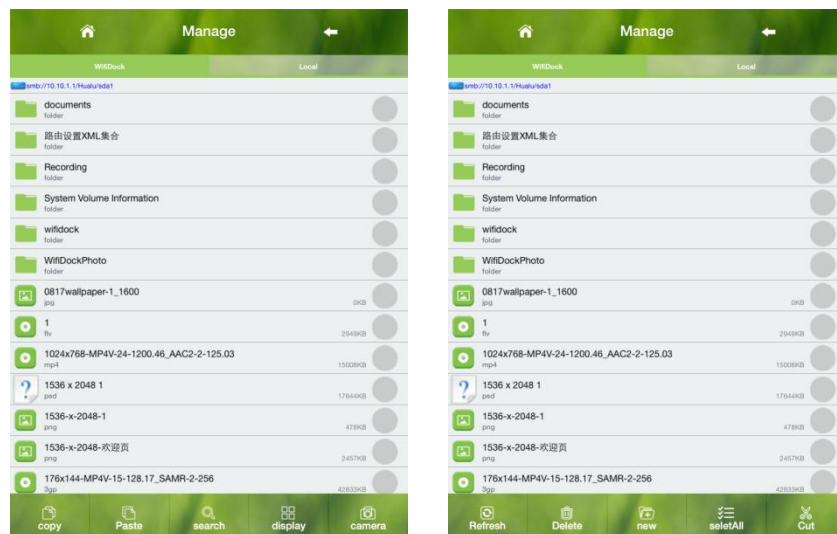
Manage

WifiDock | Local

smb://10.10.1.1/Hualu/sda1

documents
folder

路由设置XML集合
folder

Recording
folder

System Volume Information
folder

wifidock
folder

WifiDockPhoto
folder

0817wallpaper-1_1600
jpg
0KB

1
flv
2949KB

1024x768-MP4V-24-1200.46_AAC2-2-125.03
mp4
15008KB

1536 x 2048 1
psd
17644KB

1536-x-2048-1
png
478KB

1536-x-2048-欢迎页
png
2457KB

176x144-MP4V-15-128.17_SAMR-2-256
3gp
42833KB

copy | Paste | search | display | camera

Manage

WifiDock | Local

smb://10.10.1.1/Hualu/sda1

documents
folder

路由设置XML集合
folder

Recording
folder

System Volume Information
folder

wifidock
folder

WifiDockPhoto
folder

0817wallpaper-1_1600
jpg
0KB

1
flv
2949KB

1024x768-MP4V-24-1200.46_AAC2-2-125.03
mp4
15008KB

1536 x 2048 1
psd
17644KB

1536-x-2048-1
png
478KB

1536-x-2048-欢迎页
png
2457KB

176x144-MP4V-15-128.17_SAMR-2-256
3gp
42833KB

Refresh | Delete | new | seletAll | Cut